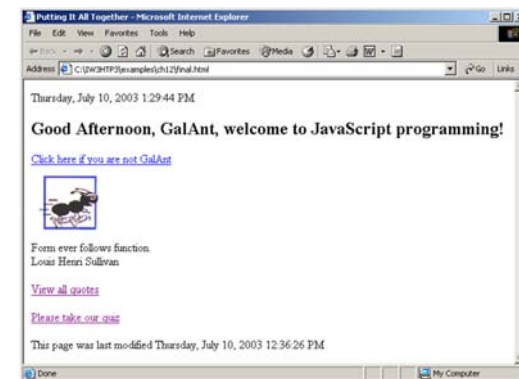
Putting It All Together - Microsoft Internet Explorer

File Edit View Favorites Tools Help

Back Search Favorites Media

Address C:\IW3HTP3\examples\ch12\final.html Go Links

Thursday, July 10, 2003 1:29:44 PM

Good Afternoon, GalAnt, welcome to JavaScript programming!

Click here if you are not GalAnt

Form ever follows function.
Louis Henri Sullivan

View all quotes

Please take our quiz

This page was last modified Thursday, July 10, 2003 12:36:26 PM

Done

My Computer